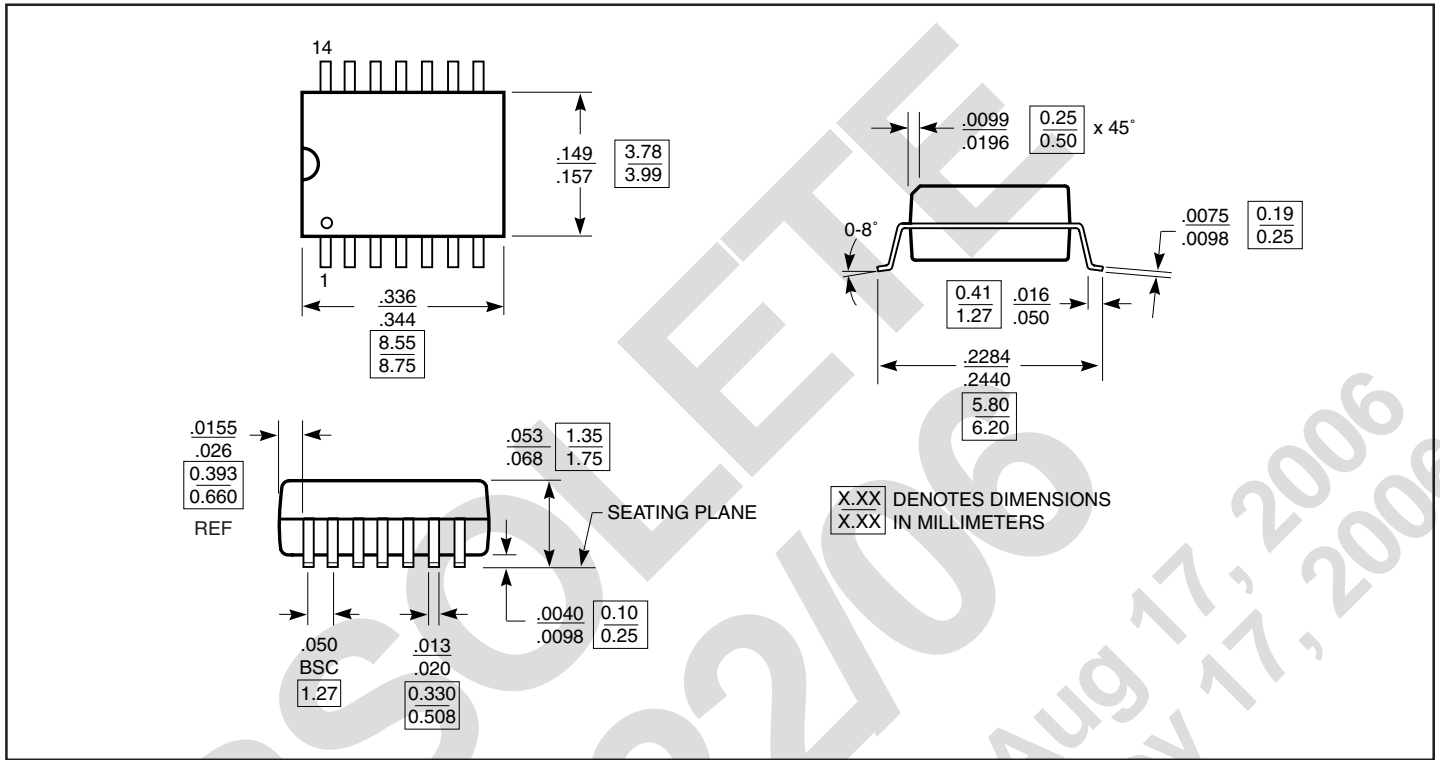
14

1

$\frac{.149}{.157}$ $\frac{3.78}{3.99}$

$\frac{.336}{.344}$ $\frac{8.55}{8.75}$

$\frac{.0099}{.0196}$ $\frac{0.25}{0.50}$ x 45˚

0-8˚

$\frac{.0075}{.0098}$ $\frac{0.19}{0.25}$

$\frac{0.41}{1.27}$ $\frac{.016}{.050}$

$\frac{.2284}{.2440}$ $\frac{5.80}{6.20}$

$\frac{.0155}{.026}$ $\frac{0.393}{0.660}$ REF

$\frac{.053}{.068}$ $\frac{1.35}{1.75}$

SEATING PLANE

$\frac{.0040}{.0098}$ $\frac{0.10}{0.25}$

.050 BSC 1.27

$\frac{.013}{.020}$ $\frac{0.330}{0.508}$

$\frac{X.XX}{X.XX}$ DENOTES DIMENSIONS IN MILLIMETERS

OBSOLETE

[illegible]2/06

Aug 17, 2006

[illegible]y 17, 200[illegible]